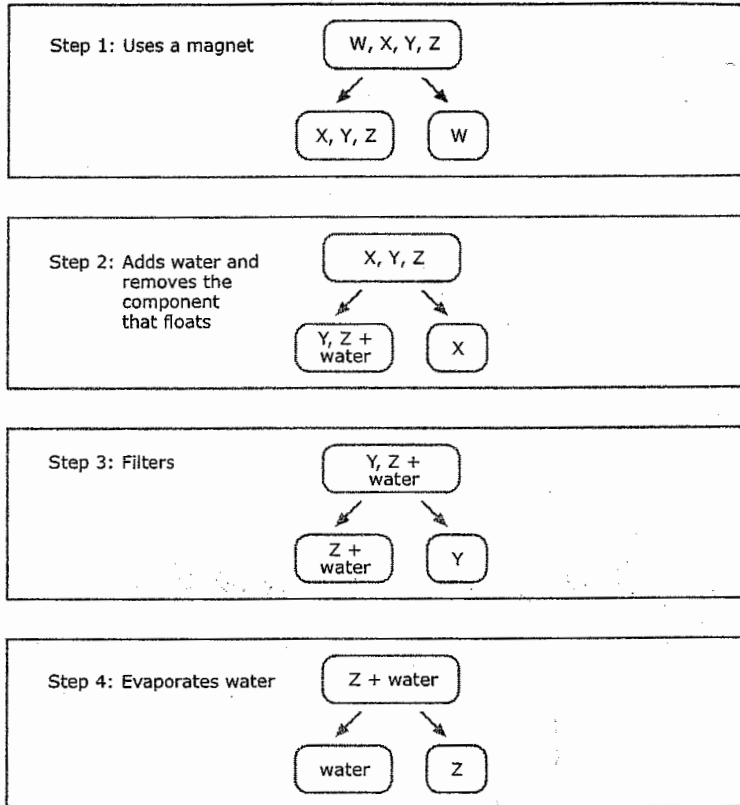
Step 1: Uses a magnet

W, X, Y, Z

X, Y, Z

W

Step 2: Adds water and removes the component that floats

X, Y, Z

Y, Z + water

X

Step 3: Filters

Y, Z + water

Z + water

Y

Step 4: Evaporates water

Z + water

water

Z